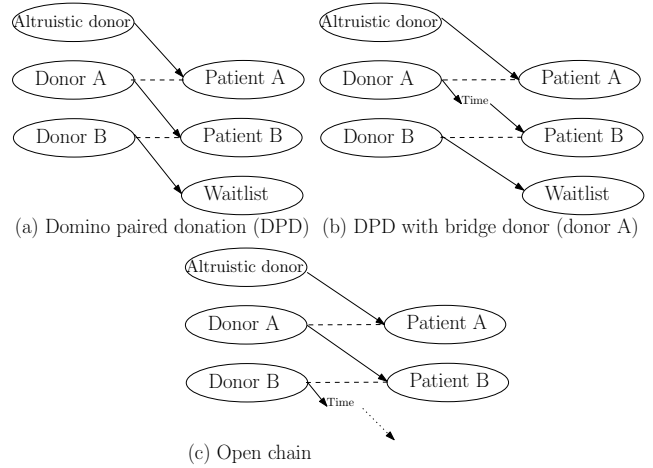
Altruistic donor
Donor A
Patient A
Donor B
Patient B
Waitlist
(a) Domino paired donation (DPD)

Altruistic donor
Donor A
Patient A
Time
Donor B
Patient B
Waitlist
(b) DPD with bridge donor (donor A)

Altruistic donor
Donor A
Patient A
Donor B
Patient B
Time
(c) Open chain